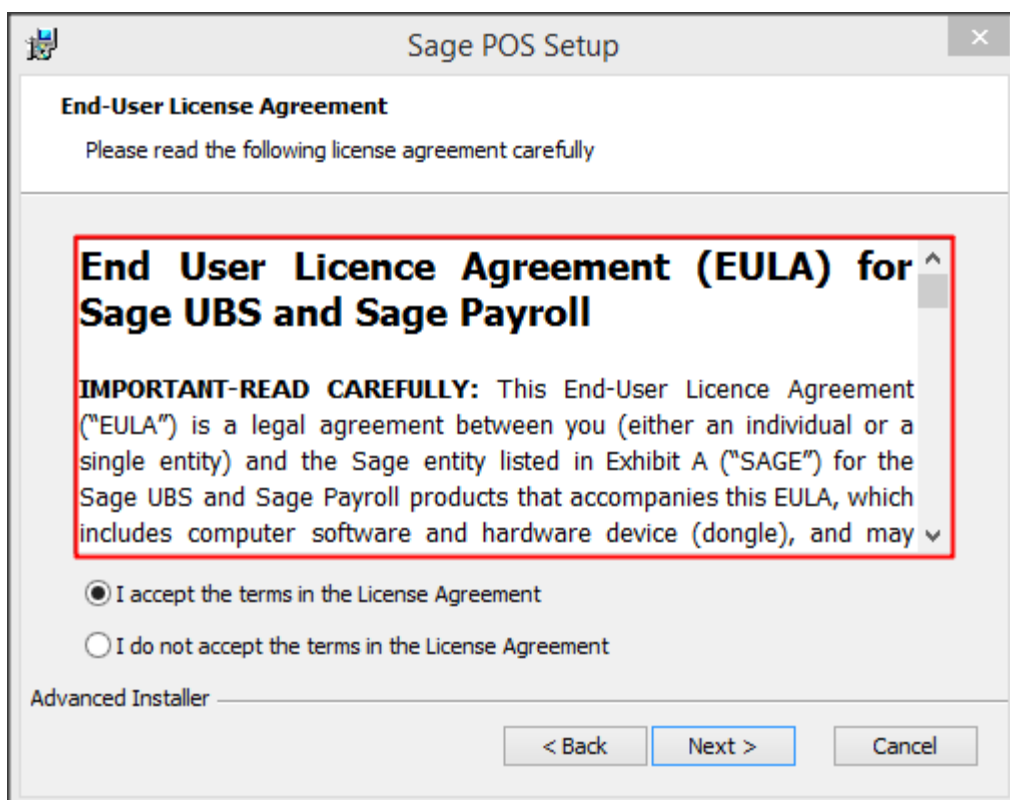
Sage POS Setup

End-User License Agreement

Please read the following license agreement carefully

End User Licence Agreement (EULA) for Sage UBS and Sage Payroll

IMPORTANT-READ CAREFULLY: This End-User Licence Agreement ("EULA") is a legal agreement between you (either an individual or a single entity) and the Sage entity listed in Exhibit A ("SAGE") for the Sage UBS and Sage Payroll products that accompanies this EULA, which includes computer software and hardware device (dongle), and may

I accept the terms in the License Agreement

I do not accept the terms in the License Agreement

Advanced Installer

< Back

Next >

Cancel